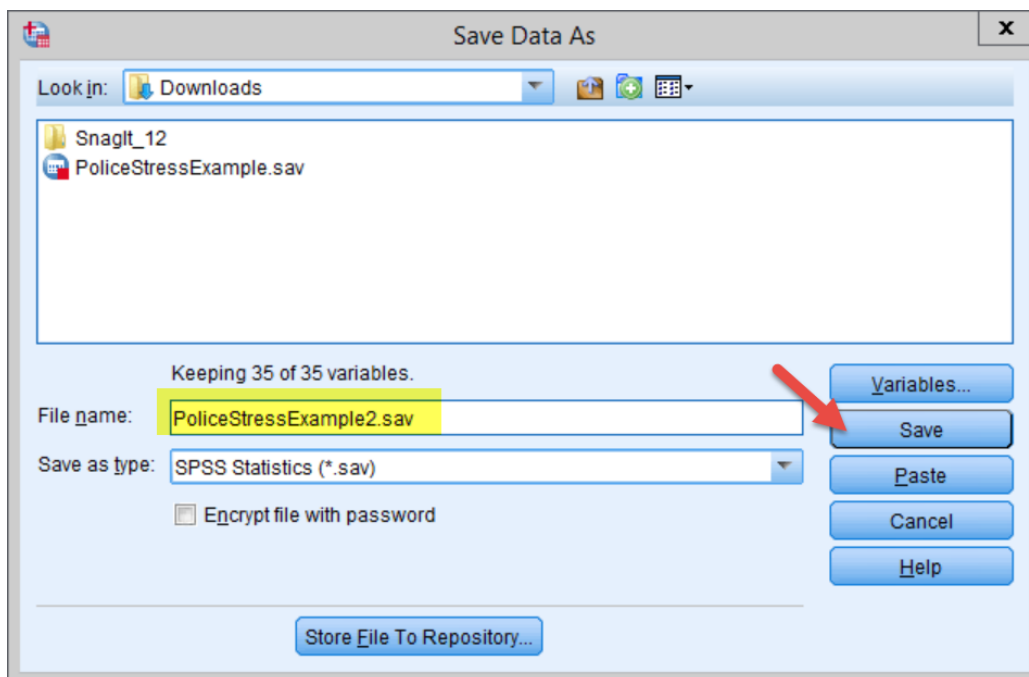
Save Data As

x

Look in: Downloads

SnagIt_12
PoliceStressExample.sav

Keeping 35 of 35 variables.

File name: PoliceStressExample2.sav

Save as type: SPSS Statistics (*.sav)

Encrypt file with password

Variables...
Save
Paste
Cancel
Help

Store File To Repository...